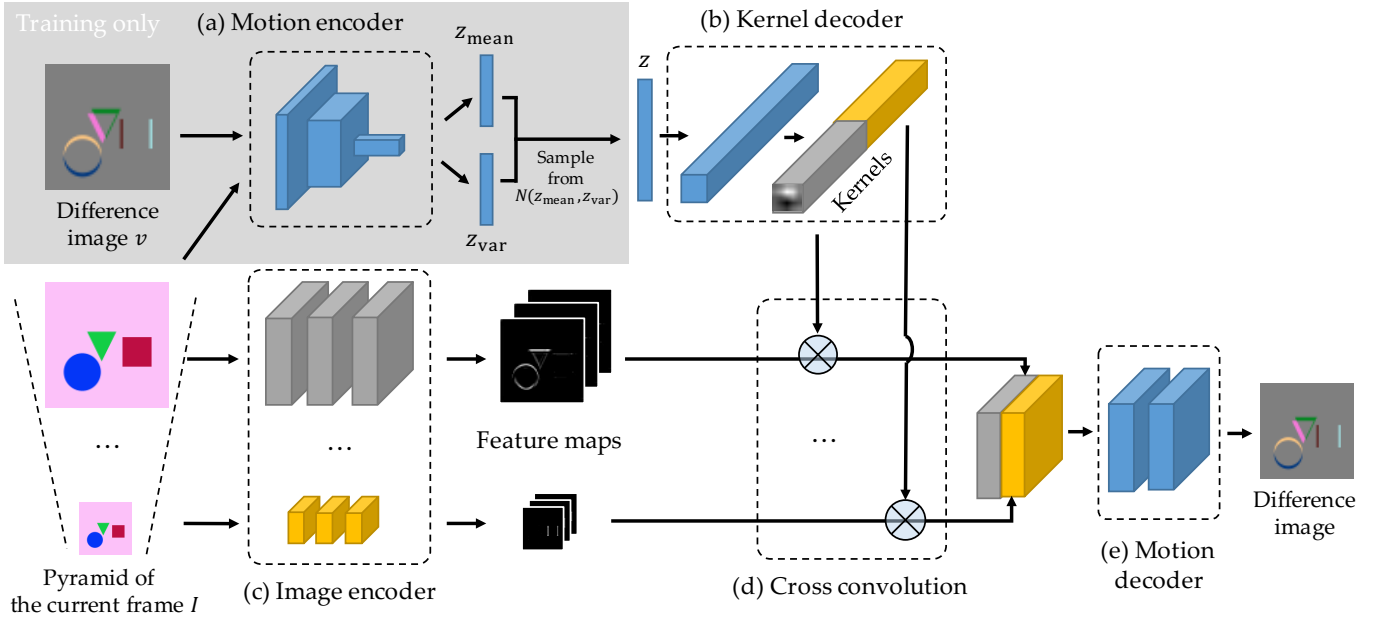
Training only

(a) Motion encoder

$z_{\text{mean}}$

$z$

(b) Kernel decoder

Difference image $v$

Sample from $N(z_{\text{mean}}, z_{\text{var}})$

$z_{\text{var}}$

Kernels

...

...

Feature maps

...

Difference image

Pyramid of the current frame $I$

(c) Image encoder

(d) Cross convolution

(e) Motion decoder